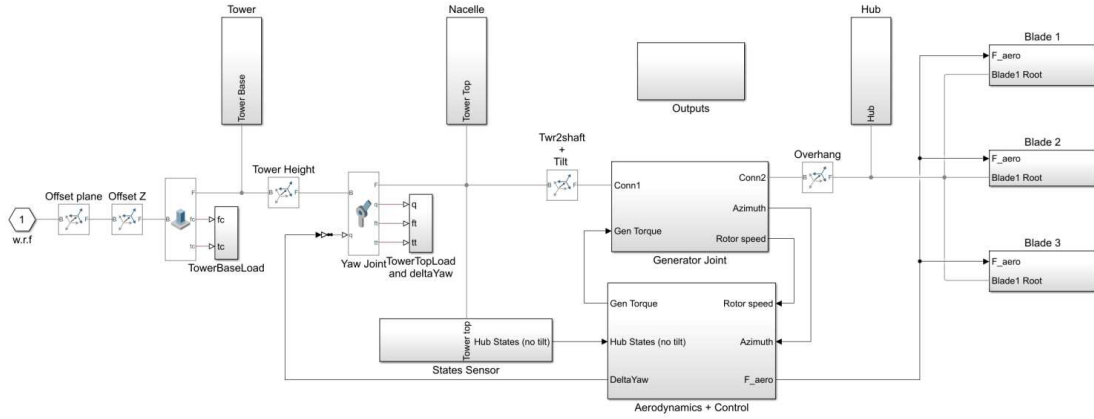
Tower

Tower Base

Nacelle

Tower Top

Hub

Hub

Outputs

Blade 1
F_aero
Blade1 Root

Blade 2
F_aero
Blade1 Root

Blade 3
F_aero
Blade1 Root

1
w.r.f

Offset plane
B F

Offset Z
B F

B
F
fc
tc
fc
tc
TowerBaseLoad

Tower Height
B F

B
F
q
ft
tt
q
ft
tt
Yaw Joint
TowerTopLoad and deltaYaw

Twr2shaft + Tilt

Conn1
Conn2
Azimuth
Gen Torque
Rotor speed
Generator Joint

Overhang

Tower top
Hub States (no tilt)
States Sensor

Gen Torque
Rotor speed
Hub States (no tilt)
Azimuth
DeltaYaw
F_aero
Aerodynamics + Control